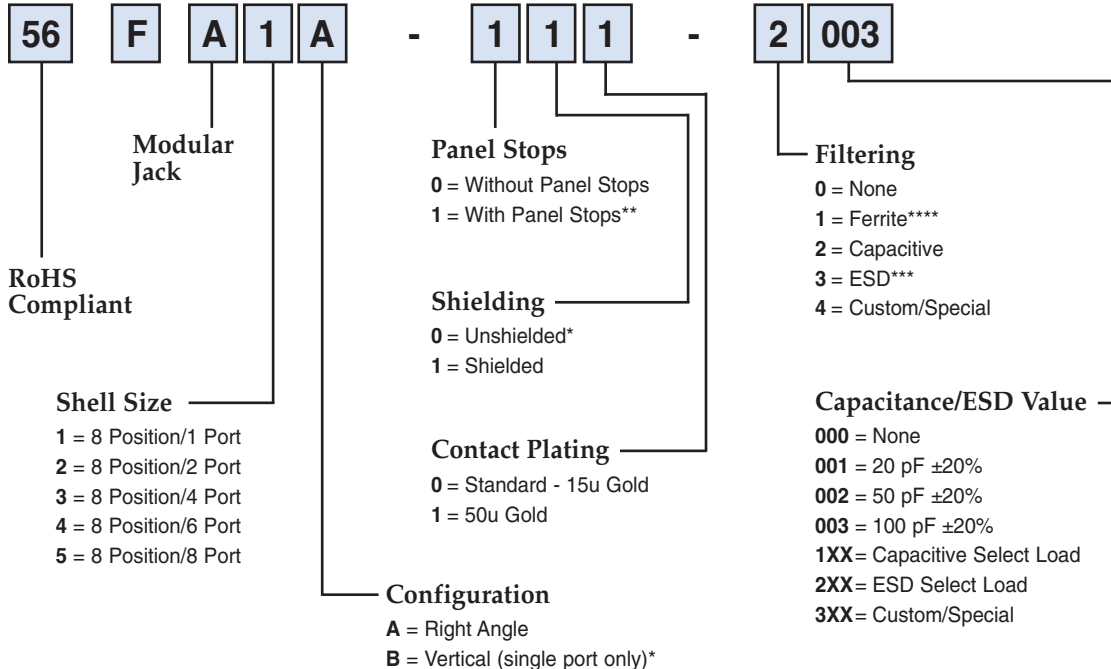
56 F A 1 A - 1 1 1 - 2 003

Modular Jack

RoHS Compliant

Shell Size
1 = 8 Position/1 Port
2 = 8 Position/2 Port
3 = 8 Position/4 Port
4 = 8 Position/6 Port
5 = 8 Position/8 Port

Configuration
A = Right Angle
B = Vertical (single port only)*

Panel Stops
0 = Without Panel Stops
1 = With Panel Stops**

Shielding
0 = Unshielded*
1 = Shielded

Contact Plating
0 = Standard - 15u Gold
1 = 50u Gold

Filtering
0 = None
1 = Ferrite****
2 = Capacitive
3 = ESD***
4 = Custom/Special

Capacitance/ESD Value
000 = None
001 = 20 pF ±20%
002 = 50 pF ±20%
003 = 100 pF ±20%
1XX = Capacitive Select Load
2XX = ESD Select Load
3XX = Custom/Special